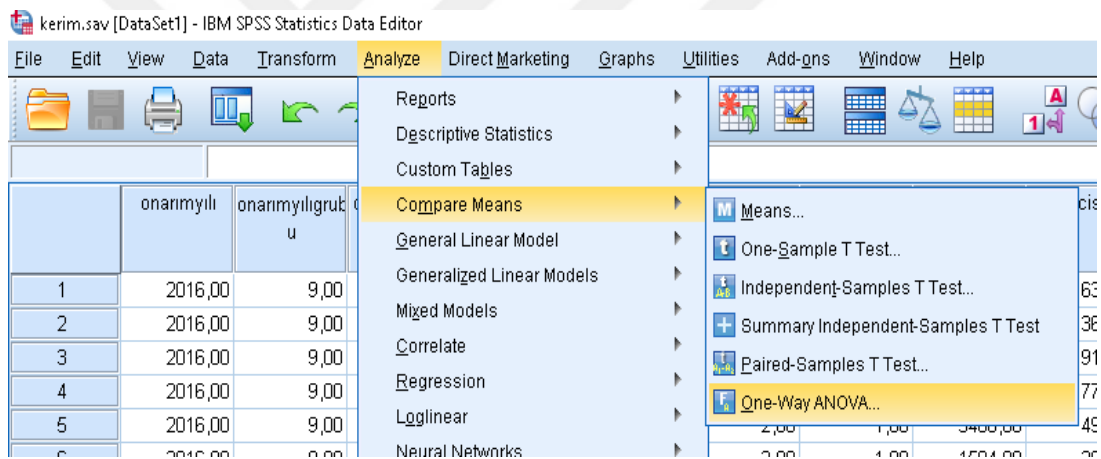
kerim.sav [DataSet1] - IBM SPSS Statistics Data Editor

File Edit View Data Transform Analyze Direct Marketing Graphs Utilities Add-ons Window Help

Reports
Descriptive Statistics
Custom Tables
Compare Means
General Linear Model
Generalized Linear Models
Mixed Models
Correlate
Regression
Loglinear
Neural Networks

Means...
One-Sample T Test...
Independent-Samples T Test...
Summary Independent-Samples T Test
Paired-Samples T Test...
One-Way ANOVA...

| | onarımyılı | onarımyılıgrubu |
|---|---|---|
| 1 | 2016,00 | 9,00 |
| 2 | 2016,00 | 9,00 |
| 3 | 2016,00 | 9,00 |
| 4 | 2016,00 | 9,00 |
| 5 | 2016,00 | 9,00 |
| 6 | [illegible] | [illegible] |

cis
63
38
91
77
49